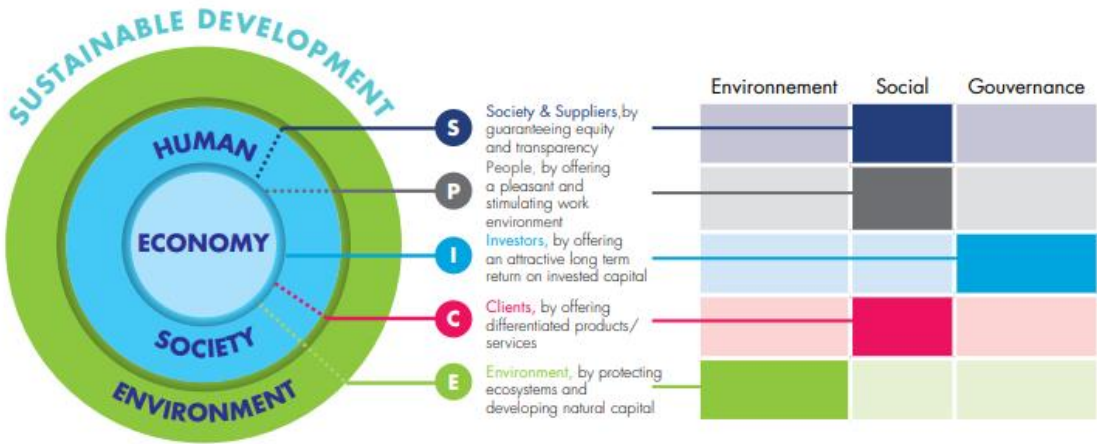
SUSTAINABLE DEVELOPMENT

HUMAN

ECONOMY

SOCIETY

ENVIRONMENT

S Society & Suppliers,by guaranteeing equity and transparency

P People, by offering a pleasant and stimulating work environment

I Investors, by offering an attractive long term return on invested capital

C Clients, by offering differentiated products/ services

E Environment, by protecting ecosystems and developing natural capital

Environnement | Social | Gouvernance